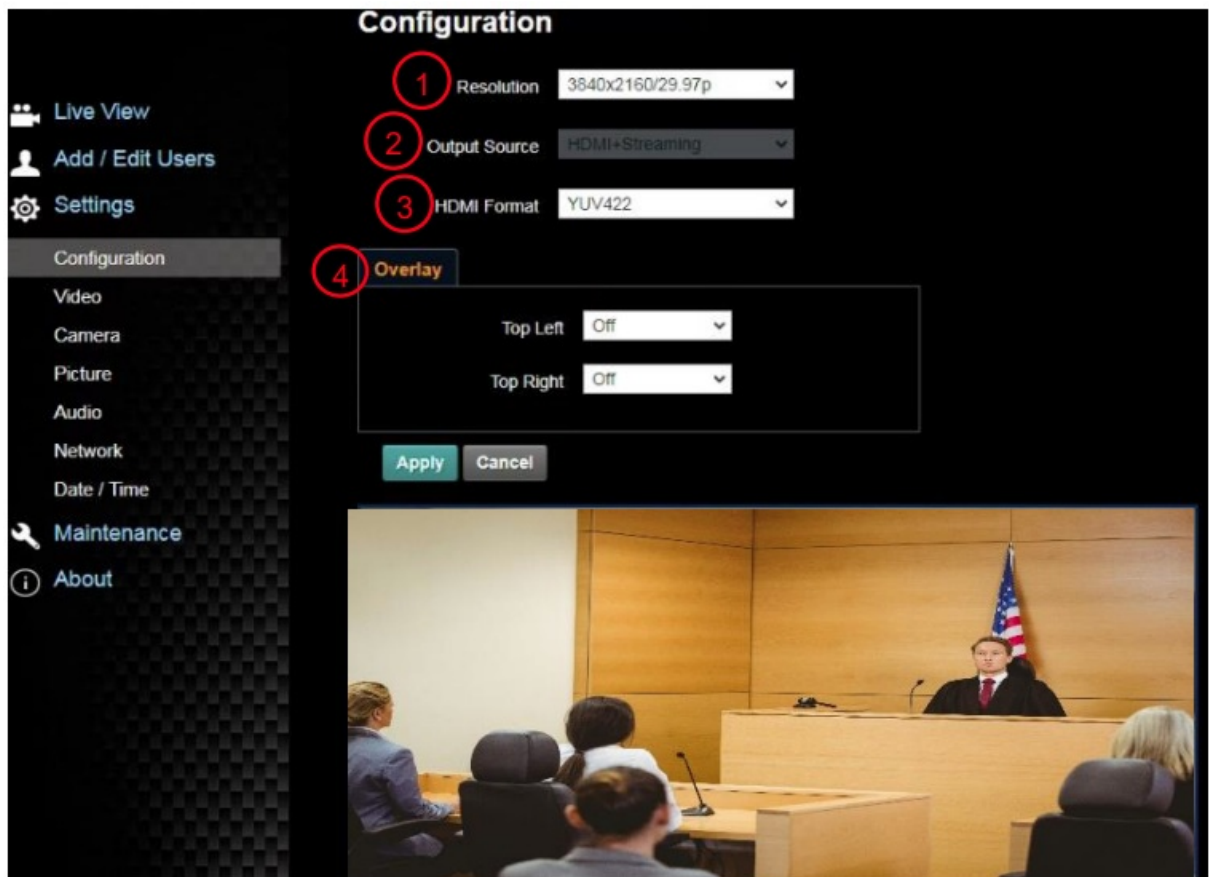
Configuration

Live View
Add / Edit Users
Settings
Configuration
Video
Camera
Picture
Audio
Network
Date / Time
Maintenance
About

1 Resolution 3840x2160/29.97p

2 Output Source HDMI+Streaming

3 HDMI Format YUV422

4 Overlay

Top Left Off

Top Right Off

Apply Cancel